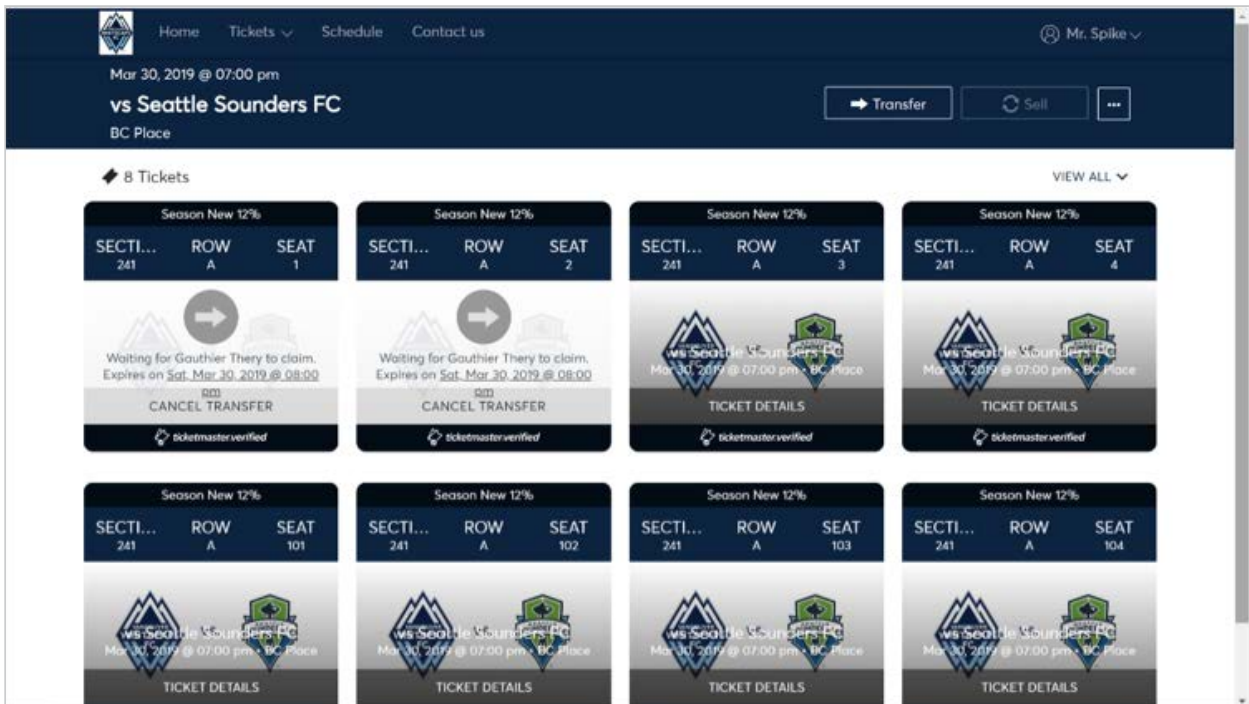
Home Tickets Schedule Contact us

Mr. Spike

Mar 30, 2019 @ 07:00 pm

vs Seattle Sounders FC

BC Place

Transfer

Sell

...

8 Tickets

VIEW ALL

Season New 12%
SECTI... 241 ROW A SEAT 1
Waiting for Gauthier Thery to claim. Expires on Sat, Mar 30, 2019 @ 08:00 pm
CANCEL TRANSFER
ticketmaster verified

Season New 12%
SECTI... 241 ROW A SEAT 2
Waiting for Gauthier Thery to claim. Expires on Sat, Mar 30, 2019 @ 08:00 pm
CANCEL TRANSFER
ticketmaster verified

Season New 12%
SECTI... 241 ROW A SEAT 3
vs Seattle Sounders FC
Mar 30, 2019 @ 07:00 pm • BC Place
TICKET DETAILS
ticketmaster verified

Season New 12%
SECTI... 241 ROW A SEAT 4
vs Seattle Sounders FC
Mar 30, 2019 @ 07:00 pm • BC Place
TICKET DETAILS
ticketmaster verified

Season New 12%
SECTI... 241 ROW A SEAT 101
vs Seattle Sounders FC
Mar 30, 2019 @ 07:00 pm • BC Place
TICKET DETAILS

Season New 12%
SECTI... 241 ROW A SEAT 102
vs Seattle Sounders FC
Mar 30, 2019 @ 07:00 pm • BC Place
TICKET DETAILS

Season New 12%
SECTI... 241 ROW A SEAT 103
vs Seattle Sounders FC
Mar 30, 2019 @ 07:00 pm • BC Place
TICKET DETAILS

Season New 12%
SECTI... 241 ROW A SEAT 104
vs Seattle Sounders FC
Mar 30, 2019 @ 07:00 pm • BC Place
TICKET DETAILS